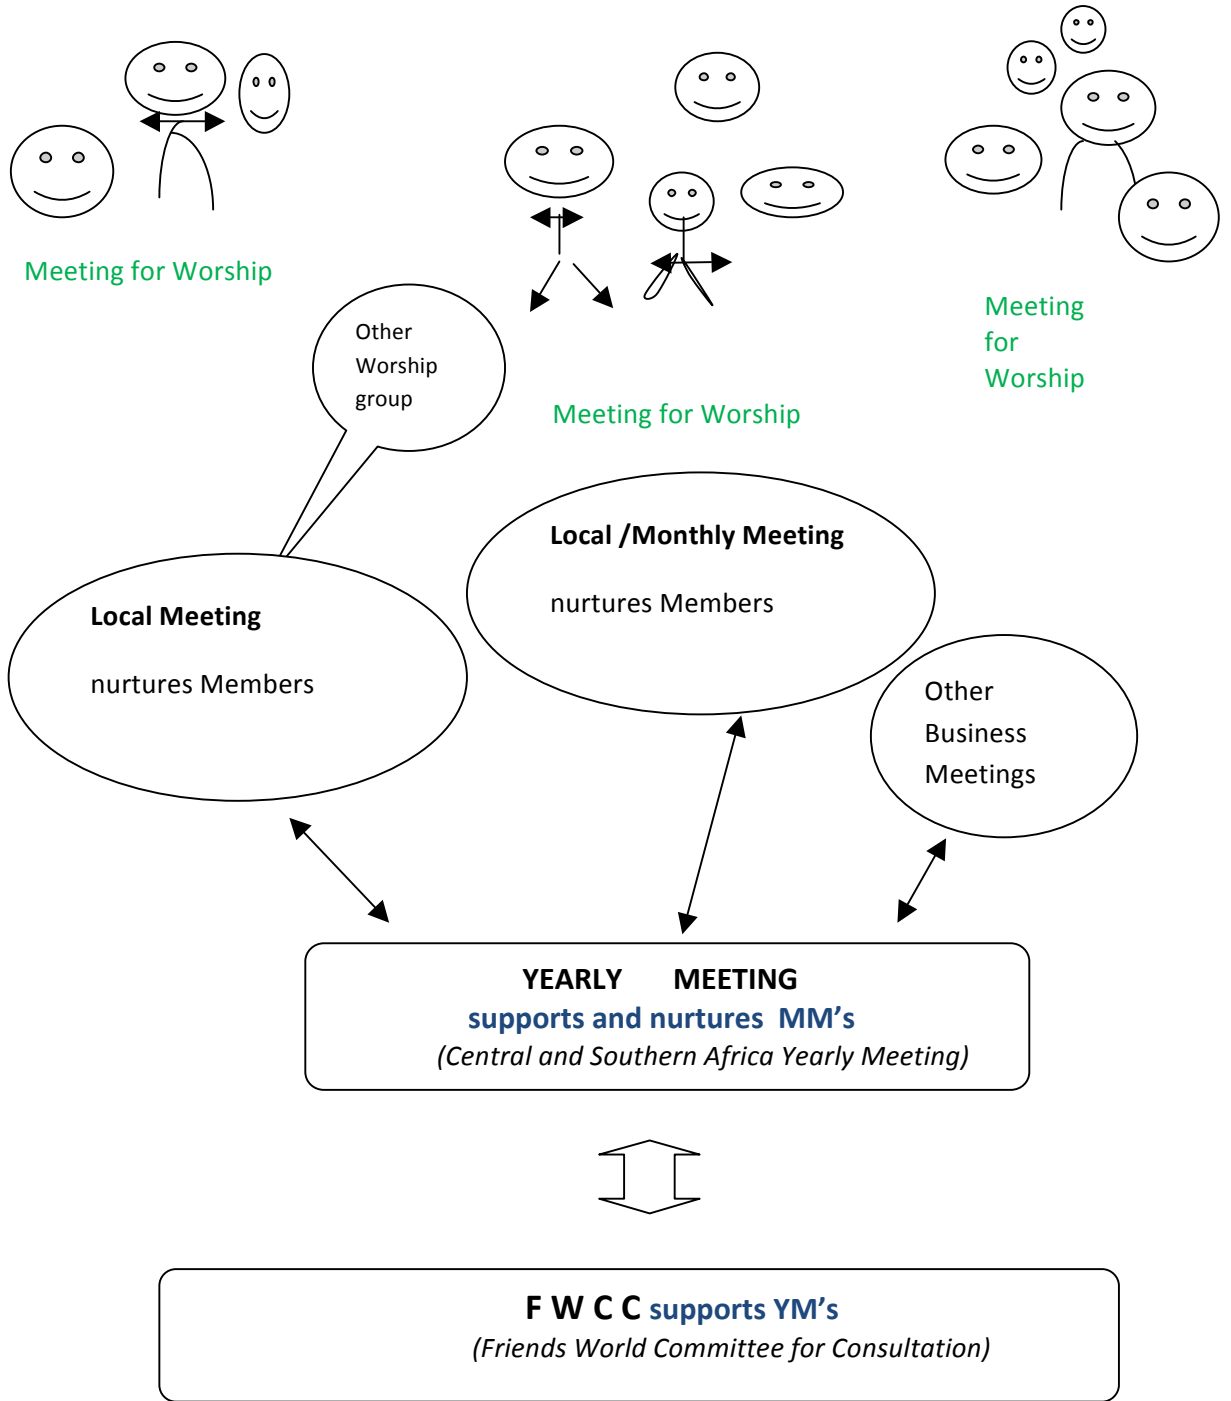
Meeting for Worship

Other Worship group

Meeting for Worship

Meeting for Worship

**Local /Monthly Meeting**

nurtures Members

**Local Meeting**

nurtures Members

Other Business Meetings

**YEARLY MEETING**
**supports and nurtures MM's**
*(Central and Southern Africa Yearly Meeting)*

**F W C C supports YM's**
*(Friends World Committee for Consultation)*